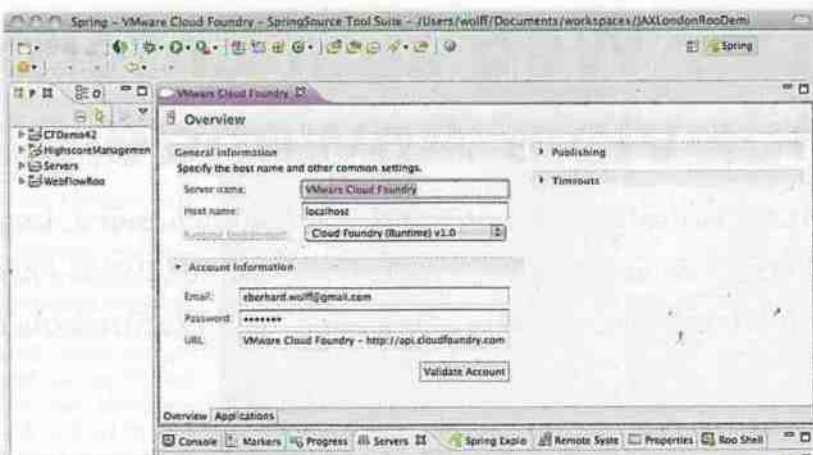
Spring - VMware Cloud Foundry - SpringSource Tool Suite - /Users/wolff/Documents/workspaces/JAXLondonRooDemi

Spring

VMware Cloud Foundry

CFDemo42
HighscoreManagemen
Servers
WebFlowRoo

Overview

General Information
Specify the host name and other common settings.

Server name: VMware Cloud Foundry
Host name: localhost
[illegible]: Cloud Foundry (Runtime) v1.0

Account Information

Email: eberhard.wolff@gmail.com
Password: ••••••••
URL: VMware Cloud Foundry - http://api.cloudfoundry.com

Validate Account

Publishing

Timeouts

Overview Applications

Console Markers Progress Servers Spring Explo Remote Syste Properties Roo Shell